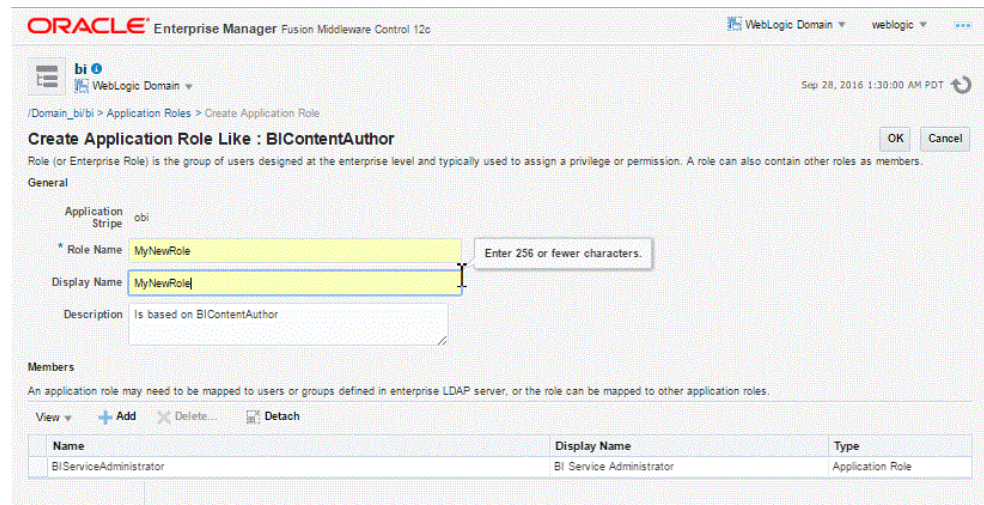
ORACLE Enterprise Manager Fusion Middleware Control 12c

WebLogic Domain ▾ weblogic ▾

bi
WebLogic Domain ▾

Sep 28, 2016 1:30:00 AM PDT

/Domain_bi/bi > Application Roles > Create Application Role

Create Application Role Like : BIContentAuthor

OK Cancel

Role (or Enterprise Role) is the group of users designed at the enterprise level and typically used to assign a privilege or permission. A role can also contain other roles as members.

General

Application Stripe obi

* Role Name MyNewRole

Enter 256 or fewer characters.

Display Name MyNewRole

Description Is based on BIContentAuthor

Members

An application role may need to be mapped to users or groups defined in enterprise LDAP server, or the role can be mapped to other application roles.

View ▾ Add Delete... Detach

| Name | Display Name | Type |
|---|---|---|
| BIServiceAdministrator | BI Service Administrator | Application Role |